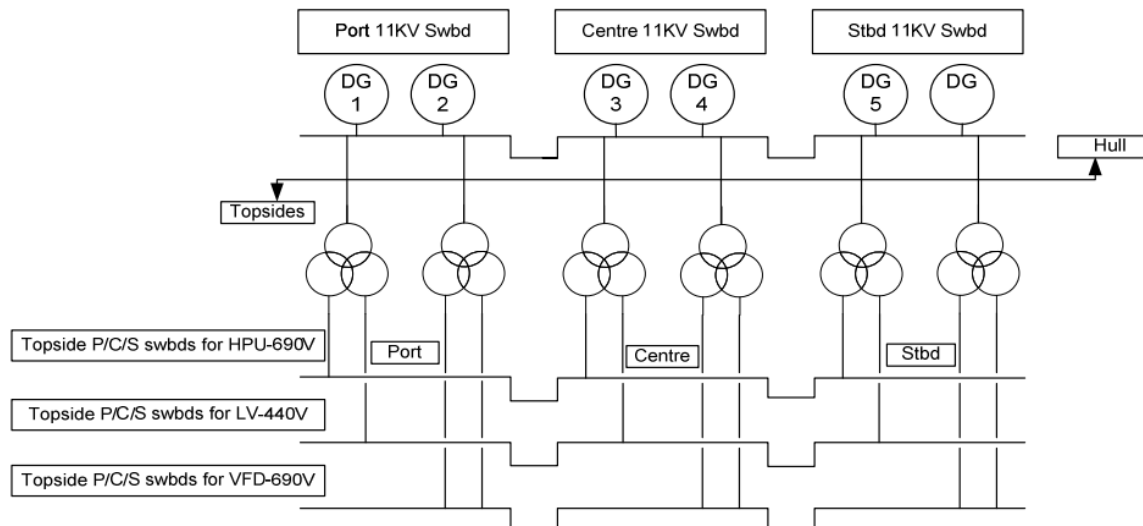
Port 11KV Swbd

Centre 11KV Swbd

Stbd 11KV Swbd

DG 1

DG 2

DG 3

DG 4

DG 5

DG

Hull

Topsides

Topside P/C/S swbds for HPU-690V

Port

Centre

Stbd

Topside P/C/S swbds for LV-440V

Topside P/C/S swbds for VFD-690V